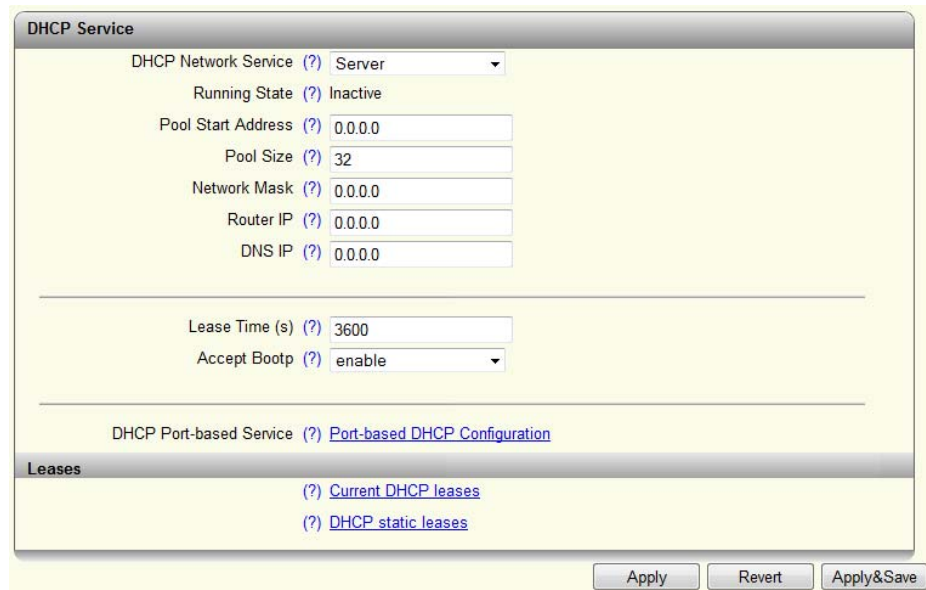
DHCP Service

DHCP Network Service (?) Server

Running State (?) Inactive

Pool Start Address (?) 0.0.0.0

Pool Size (?) 32

Network Mask (?) 0.0.0.0

Router IP (?) 0.0.0.0

DNS IP (?) 0.0.0.0

Lease Time (s) (?) 3600

Accept Bootp (?) enable

DHCP Port-based Service (?) Port-based DHCP Configuration

Leases

(?) Current DHCP leases

(?) DHCP static leases

Apply Revert Apply&Save